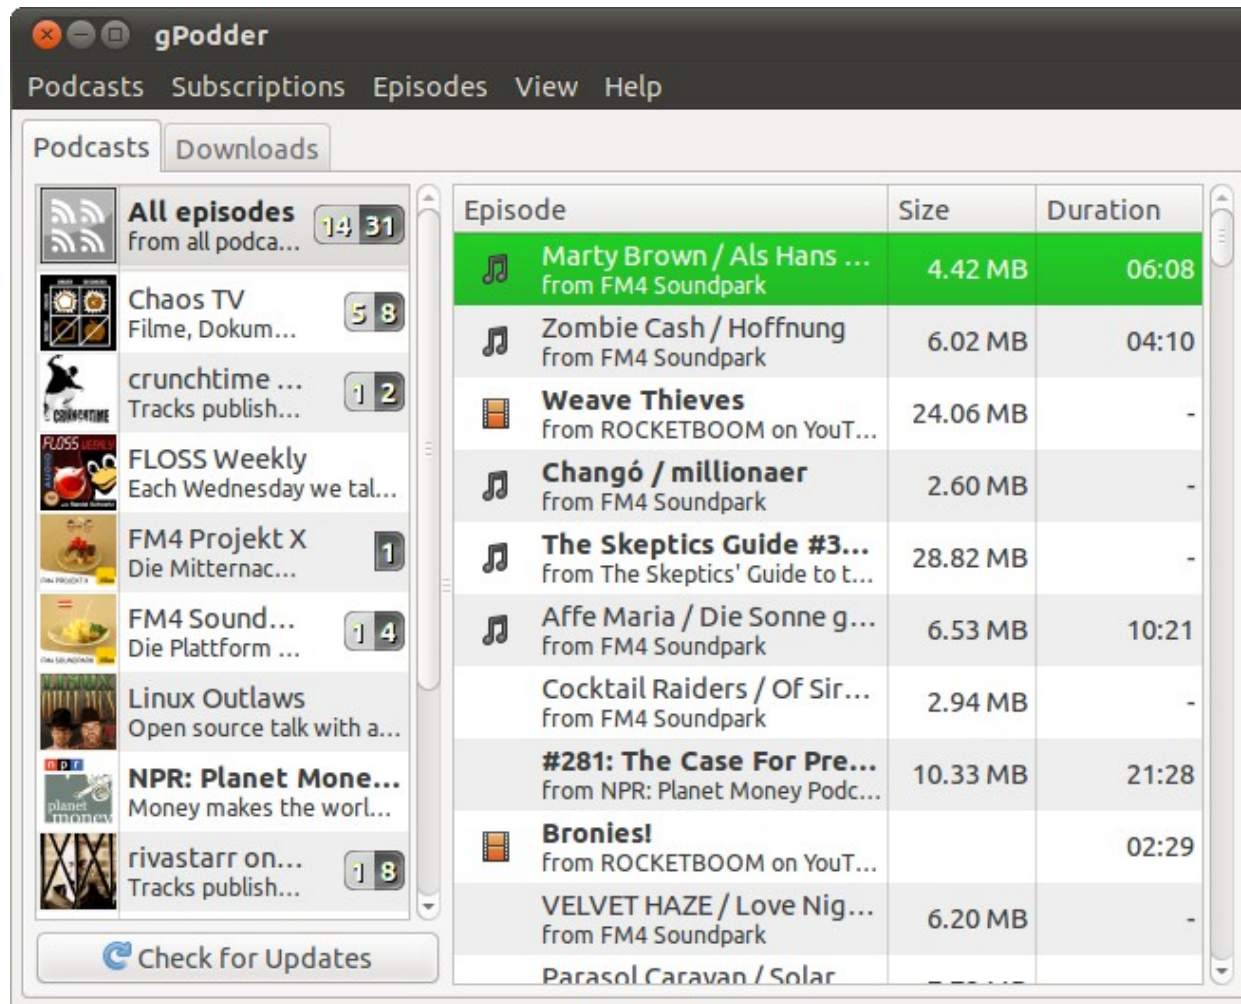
gPodder

Podcasts Subscriptions Episodes View Help

Podcasts Downloads

All episodes
from all podca... 14 31

Chaos TV
Filme, Dokum... 5 8

crunchtime ...
Tracks publish... 1 2

FLOSS Weekly
Each Wednesday we tal...

FM4 Projekt X
Die Mitternac... 1

FM4 Sound...
Die Plattform ... 1 4

Linux Outlaws
Open source talk with a...

NPR: Planet Mone...
Money makes the worl...

rivastarr on...
Tracks publish... 1 8

Check for Updates

| Episode | Size | Duration |
|---|---|---|
| Marty Brown / Als Hans ... from FM4 Soundpark | 4.42 MB | 06:08 |
| Zombie Cash / Hoffnung from FM4 Soundpark | 6.02 MB | 04:10 |
| Weave Thieves from ROCKETBOOM on YouT... | 24.06 MB | - |
| Changó / millionaer from FM4 Soundpark | 2.60 MB | - |
| The Skeptics Guide #3... from The Skeptics' Guide to t... | 28.82 MB | - |
| Affe Maria / Die Sonne g... from FM4 Soundpark | 6.53 MB | 10:21 |
| Cocktail Raiders / Of Sir... from FM4 Soundpark | 2.94 MB | - |
| #281: The Case For Pre... from NPR: Planet Money Podc... | 10.33 MB | 21:28 |
| Bronies! from ROCKETBOOM on YouT... | | 02:29 |
| VELVET HAZE / Love Nig... from FM4 Soundpark | 6.20 MB | - |
| Parasol Caravan / Solar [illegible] | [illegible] | |